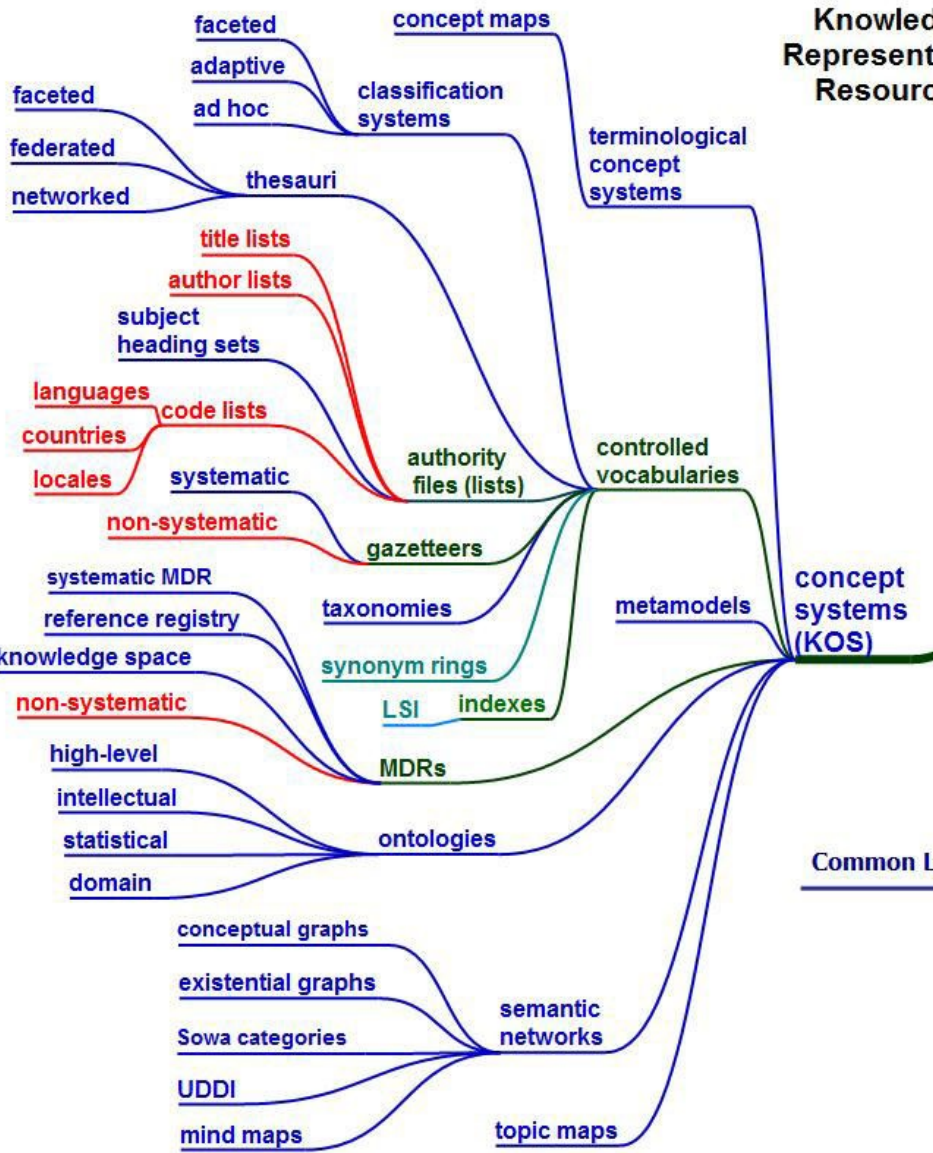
Knowled
Represent
Resourc

faceted
adaptive
ad hoc
classification systems
concept maps
terminological concept systems
faceted
federated
networked
thesauri
title lists
author lists
subject heading sets
languages
countries
locales
code lists
authority files (lists)
controlled vocabularies
systematic
non-systematic
gazetteers
systematic MDR
reference registry
knowledge space
non-systematic
taxonomies
synonym rings
LSI
indexes
metamodels
concept systems (KOS)
MDRs
high-level
intellectual
statistical
domain
ontologies
Common L
conceptual graphs
existential graphs
Sowa categories
UDDI
mind maps
semantic networks
topic maps